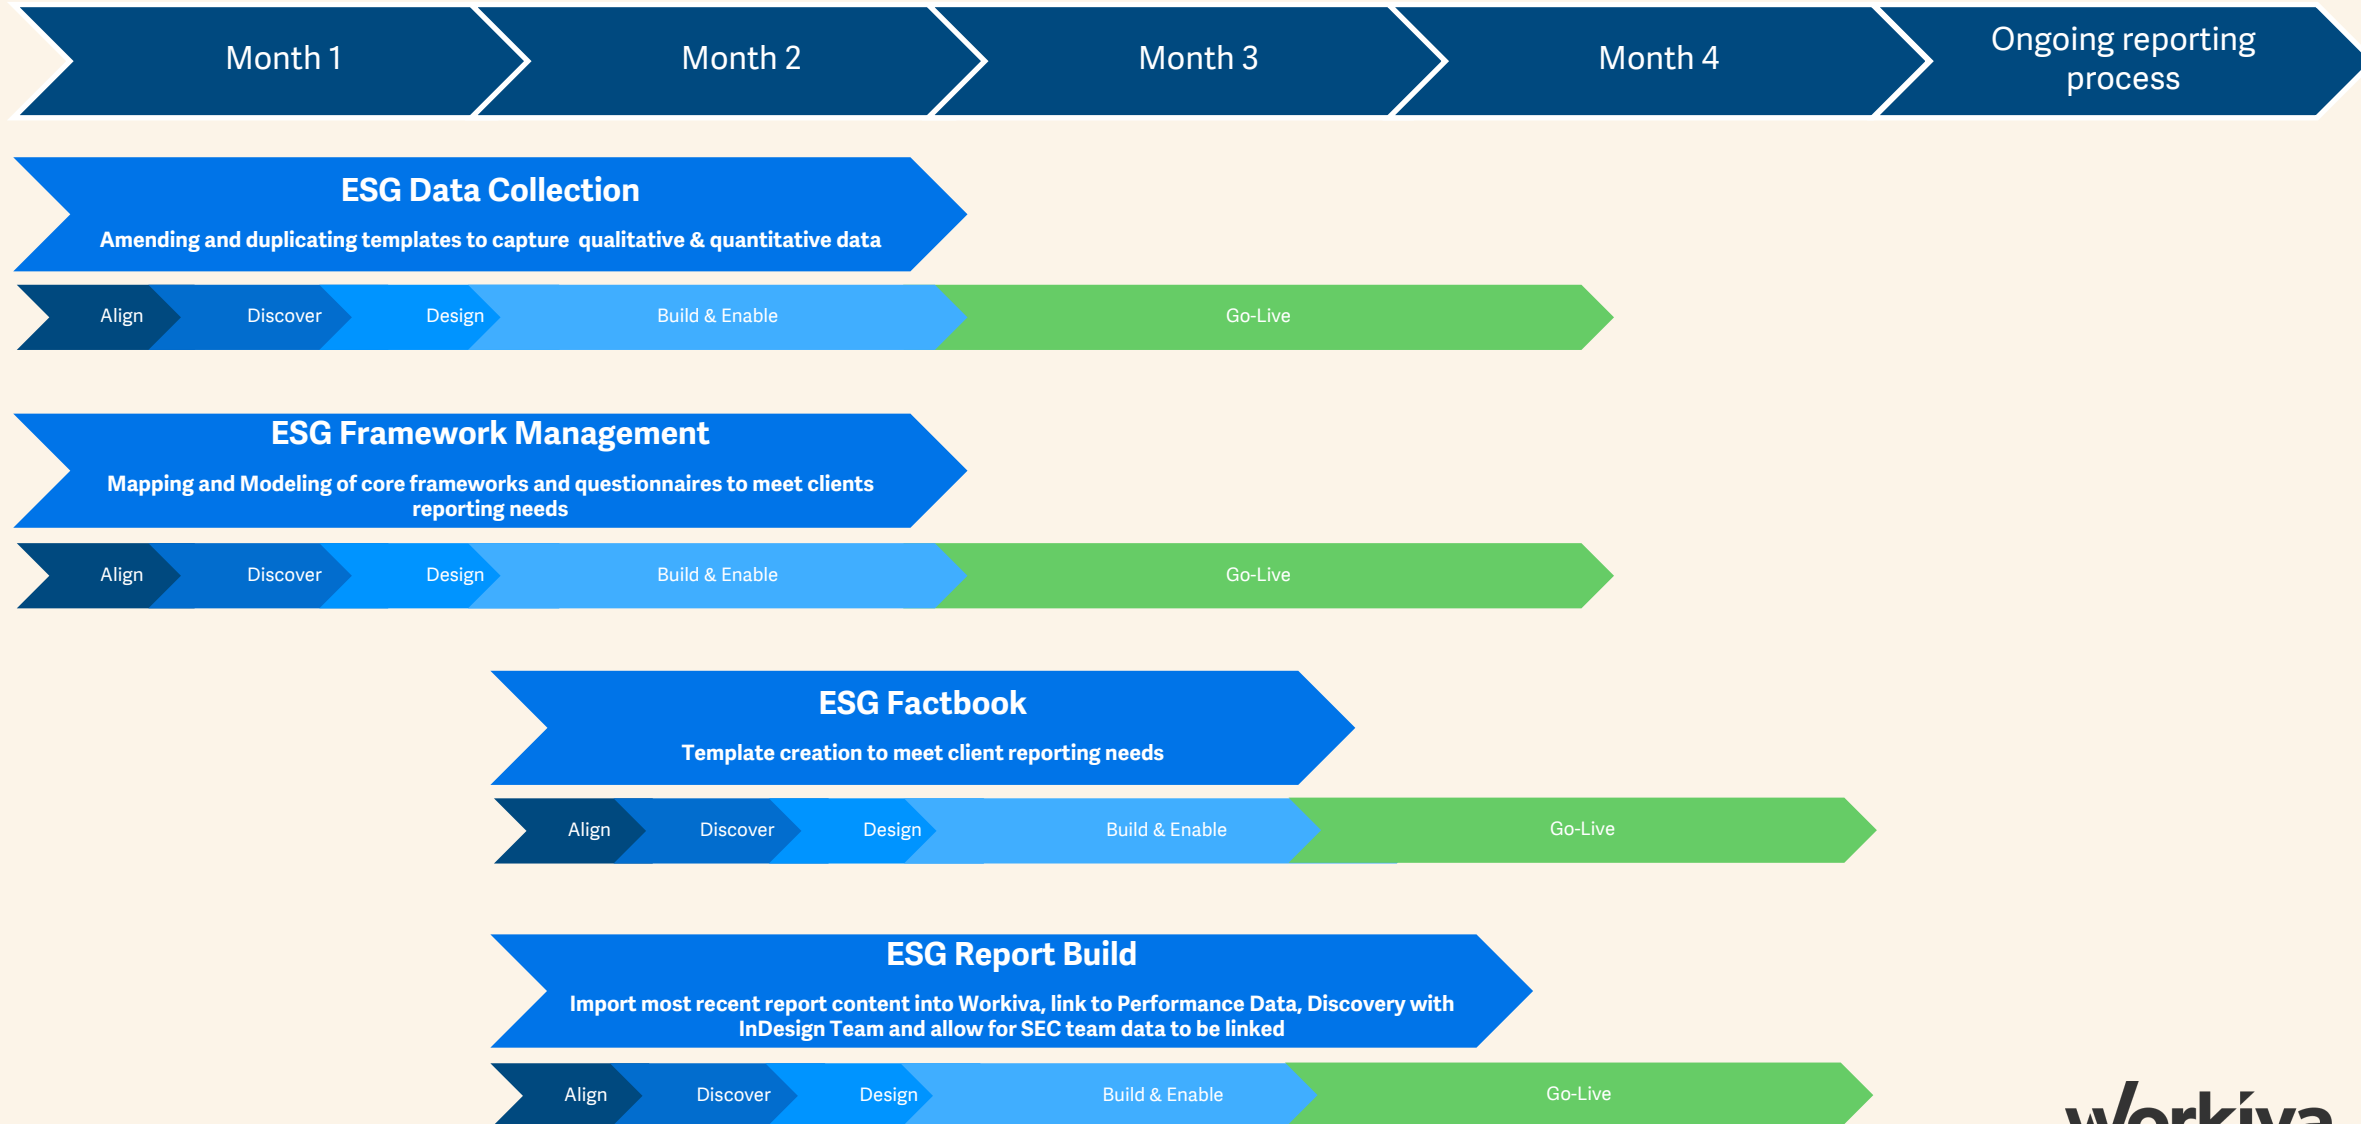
Month 1
Month 2
Month 3
Month 4
Ongoing reporting process

ESG Data Collection
Amending and duplicating templates to capture qualitative & quantitative data

Align
Discover
Design
Build & Enable
Go-Live

ESG Framework Management
Mapping and Modeling of core frameworks and questionnaires to meet clients reporting needs

Align
Discover
Design
Build & Enable
Go-Live

ESG Factbook
Template creation to meet client reporting needs

Align
Discover
Design
Build & Enable
Go-Live

ESG Report Build
Import most recent report content into Workiva, link to Performance Data, Discovery with InDesign Team and allow for SEC team data to be linked

Align
Discover
Design
Build & Enable
Go-Live

workiva